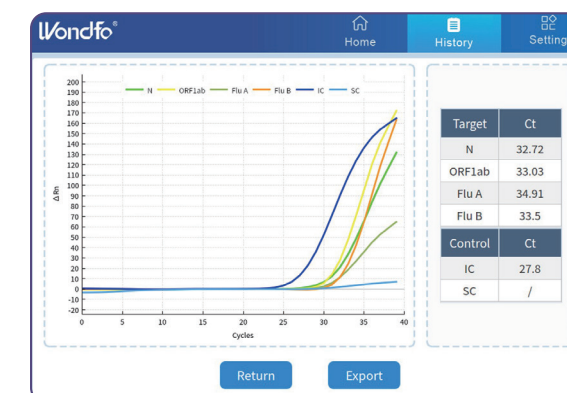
Wondfo®

Home

History

Setting

N ORF1ab Flu A Flu B IC SC

200
190
180
170
160
150
140
130
120
110
100
90
80
70
60
50
40
30
20
10
0
-10
-20

ΔRn

0 5 10 15 20 25 30 35 40

Cycles

| Target | Ct |
|---|---|
| N | 32.72 |
| ORF1ab | 33.03 |
| Flu A | 34.91 |
| Flu B | 33.5 |

| Control | Ct |
|---|---|
| IC | 27.8 |
| SC | / |

Return

Export